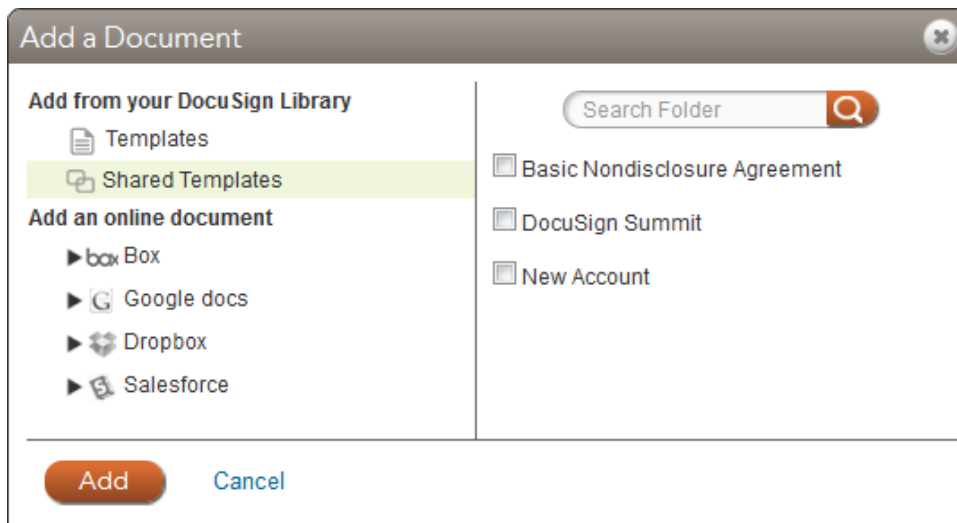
Add a Document

Add from your DocuSign Library

Templates

Shared Templates

Add an online document

box Box

G Google docs

Dropbox

Salesforce

Search Folder

Basic Nondisclosure Agreement

DocuSign Summit

New Account

Add

Cancel